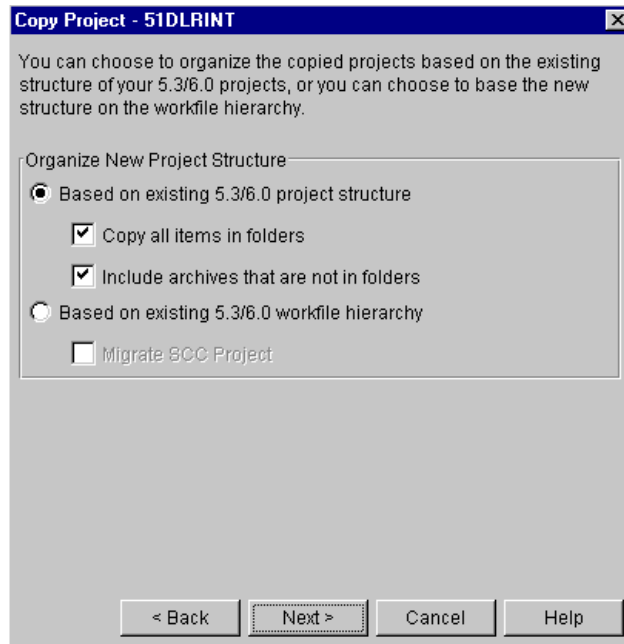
Copy Project - 51DLRINT

You can choose to organize the copied projects based on the existing structure of your 5.3/6.0 projects, or you can choose to base the new structure on the workfile hierarchy.

Organize New Project Structure

Based on existing 5.3/6.0 project structure

Copy all items in folders

Include archives that are not in folders

Based on existing 5.3/6.0 workfile hierarchy

Migrate SCC Project

< Back
Next >
Cancel
Help